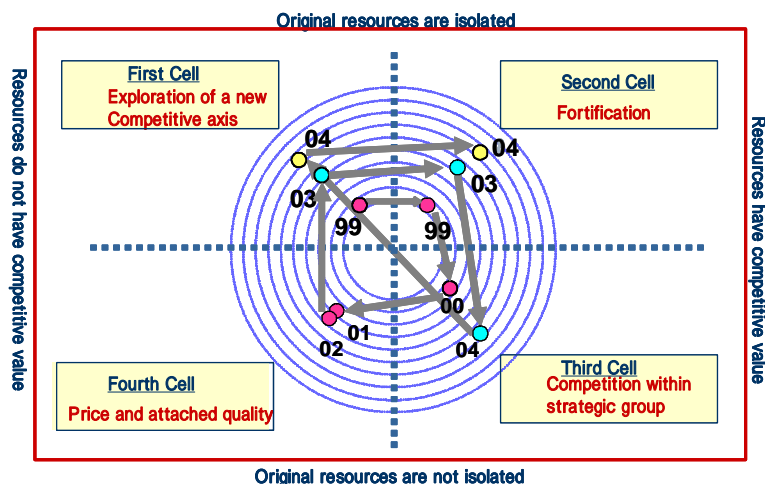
Original resources are isolated

Resources do not have competitive value

Resources have competitive value

First Cell
Exploration of a new Competitive axis

Second Cell
Fortification

04
03
99
99
04
03
00
01
02
04

Fourth Cell
Price and attached quality

Third Cell
Competition within strategic group

Original resources are not isolated